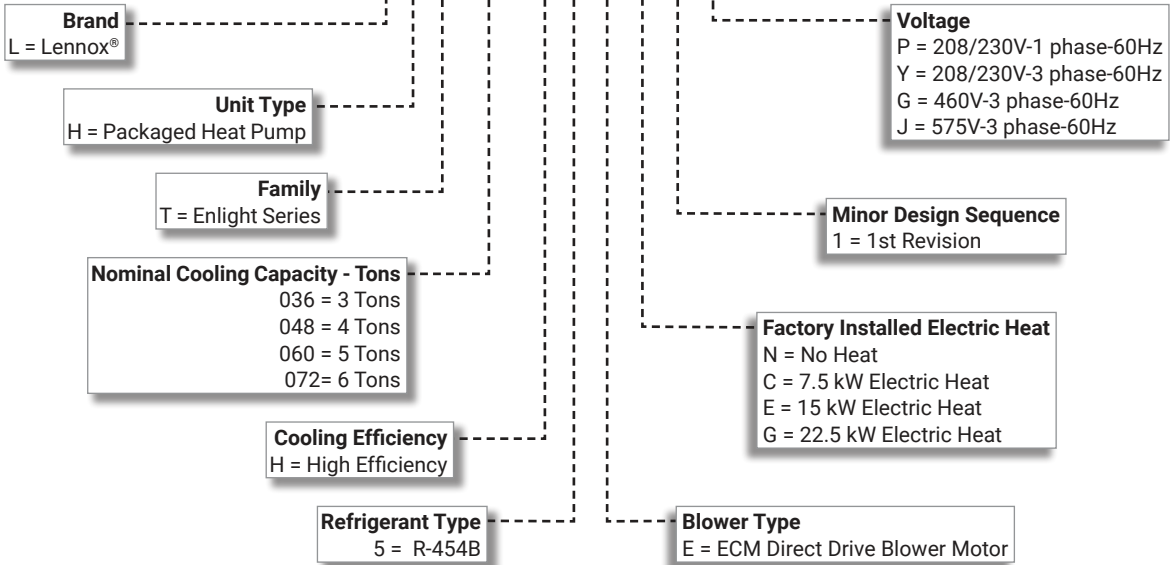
Brand
L = Lennox®

Unit Type
H = Packaged Heat Pump

Family
T = Enlight Series

Nominal Cooling Capacity - Tons
036 = 3 Tons
048 = 4 Tons
060 = 5 Tons
072= 6 Tons

Cooling Efficiency
H = High Efficiency

Refrigerant Type
5 = R-454B

Voltage
P = 208/230V-1 phase-60Hz
Y = 208/230V-3 phase-60Hz
G = 460V-3 phase-60Hz
J = 575V-3 phase-60Hz

Minor Design Sequence
1 = 1st Revision

Factory Installed Electric Heat
N = No Heat
C = 7.5 kW Electric Heat
E = 15 kW Electric Heat
G = 22.5 kW Electric Heat

Blower Type
E = ECM Direct Drive Blower Motor